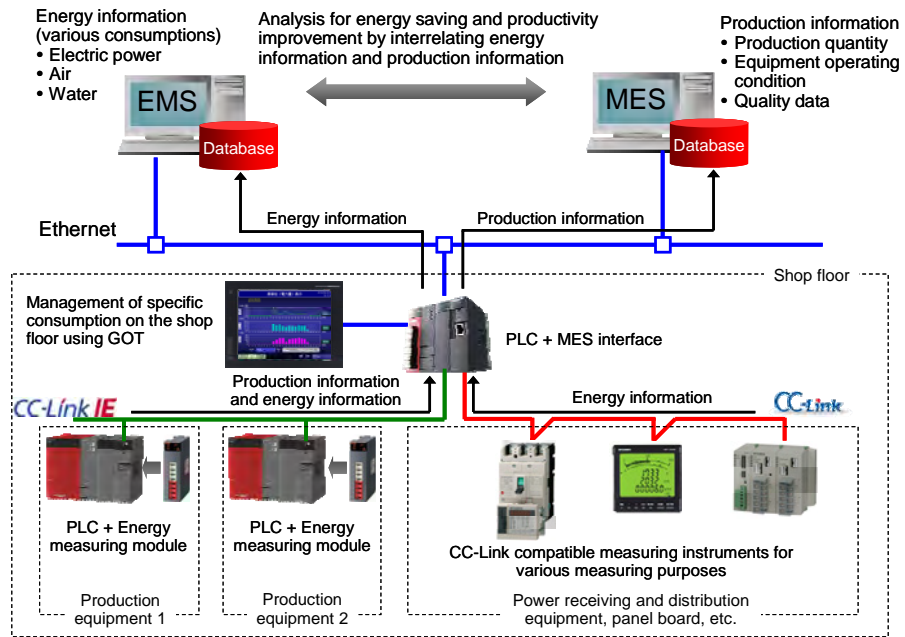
Energy information (various consumptions)
• Electric power
• Air
• Water

Analysis for energy saving and productivity improvement by interrelating energy information and production information

Production information
• Production quantity
• Equipment operating condition
• Quality data

EMS

Database

MES

Database

Energy information

Production information

Ethernet

Shop floor

Management of specific consumption on the shop floor using GOT

PLC + MES interface

Production information and energy information

Energy information

CC-Link IE

CC-Link

PLC + Energy measuring module

PLC + Energy measuring module

CC-Link compatible measuring instruments for various measuring purposes

Production equipment 1

Production equipment 2

Power receiving and distribution equipment, panel board, etc.